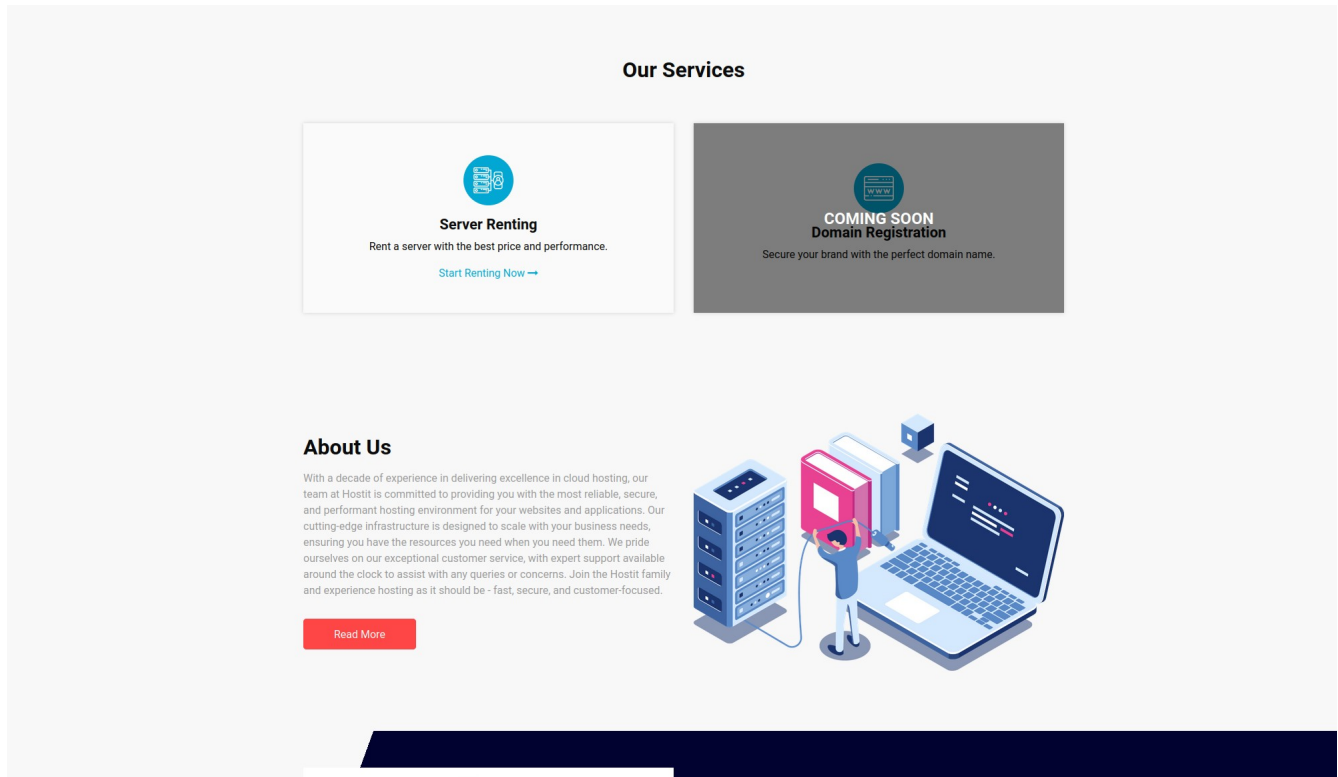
Our Services

Server Renting

Rent a server with the best price and performance.

Start Renting Now ⟶

COMING SOON

Domain Registration

Secure your brand with the perfect domain name.

About Us

With a decade of experience in delivering excellence in cloud hosting, our team at Hostit is committed to providing you with the most reliable, secure, and performant hosting environment for your websites and applications. Our cutting-edge infrastructure is designed to scale with your business needs, ensuring you have the resources you need when you need them. We pride ourselves on our exceptional customer service, with expert support available around the clock to assist with any queries or concerns. Join the Hostit family and experience hosting as it should be - fast, secure, and customer-focused.

Read More